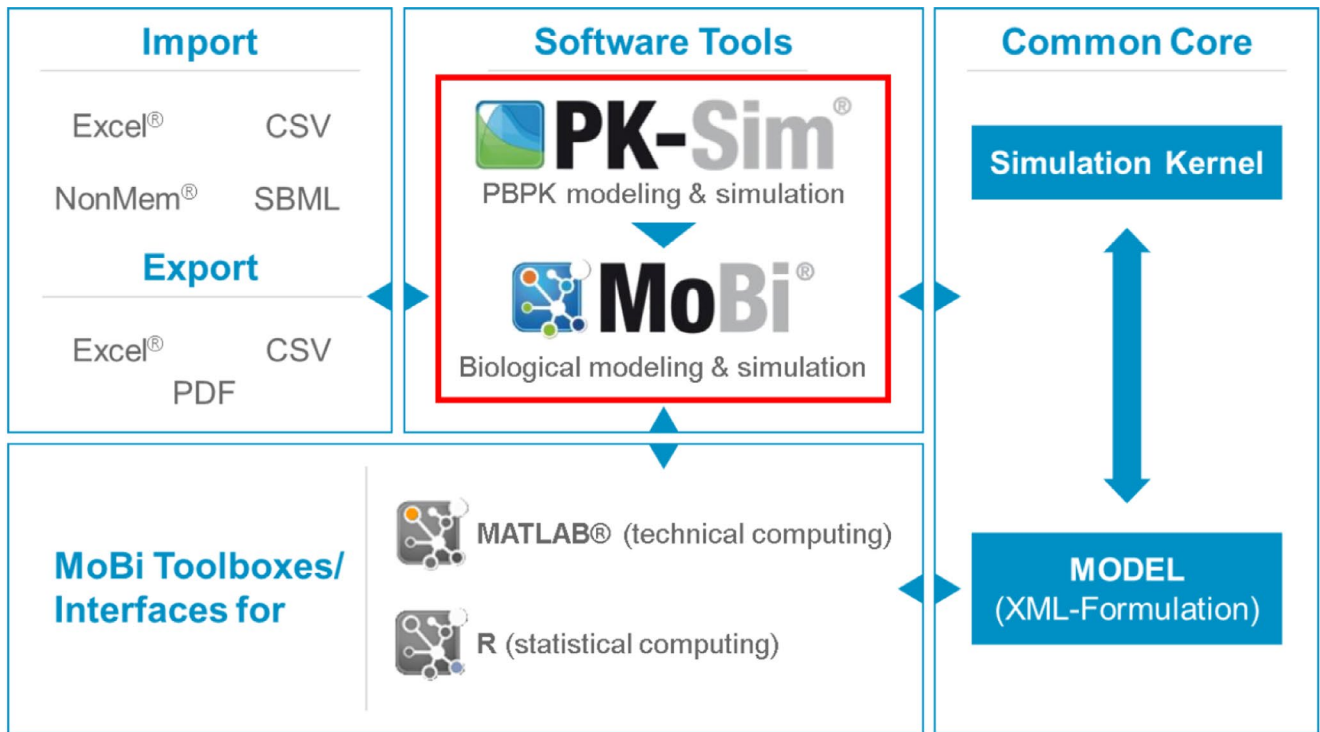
Import

Excel® CSV

NonMem® SBML

Export

Excel® CSV

PDF

Software Tools

PK-Sim®

PBPK modeling & simulation

MoBi®

Biological modeling & simulation

Common Core

Simulation Kernel

MODEL

(XML-Formulation)

MoBi Toolboxes/ Interfaces for

MATLAB® (technical computing)

R (statistical computing)